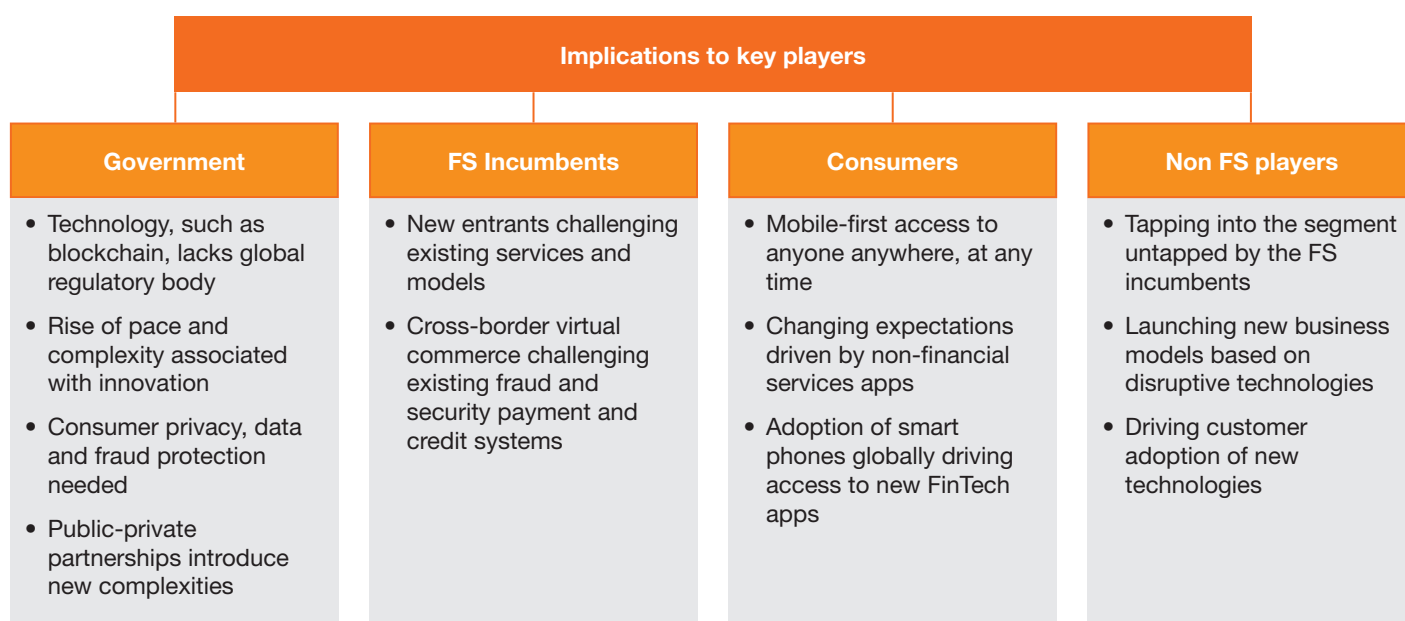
Implications to key players

Government

- Technology, such as blockchain, lacks global regulatory body
- Rise of pace and complexity associated with innovation
- Consumer privacy, data and fraud protection needed
- Public-private partnerships introduce new complexities

FS Incumbents

- New entrants challenging existing services and models
- Cross-border virtual commerce challenging existing fraud and security payment and credit systems

Consumers

- Mobile-first access to anyone anywhere, at any time
- Changing expectations driven by non-financial services apps
- Adoption of smart phones globally driving access to new FinTech apps

Non FS players

- Tapping into the segment untapped by the FS incumbents
- Launching new business models based on disruptive technologies
- Driving customer adoption of new technologies